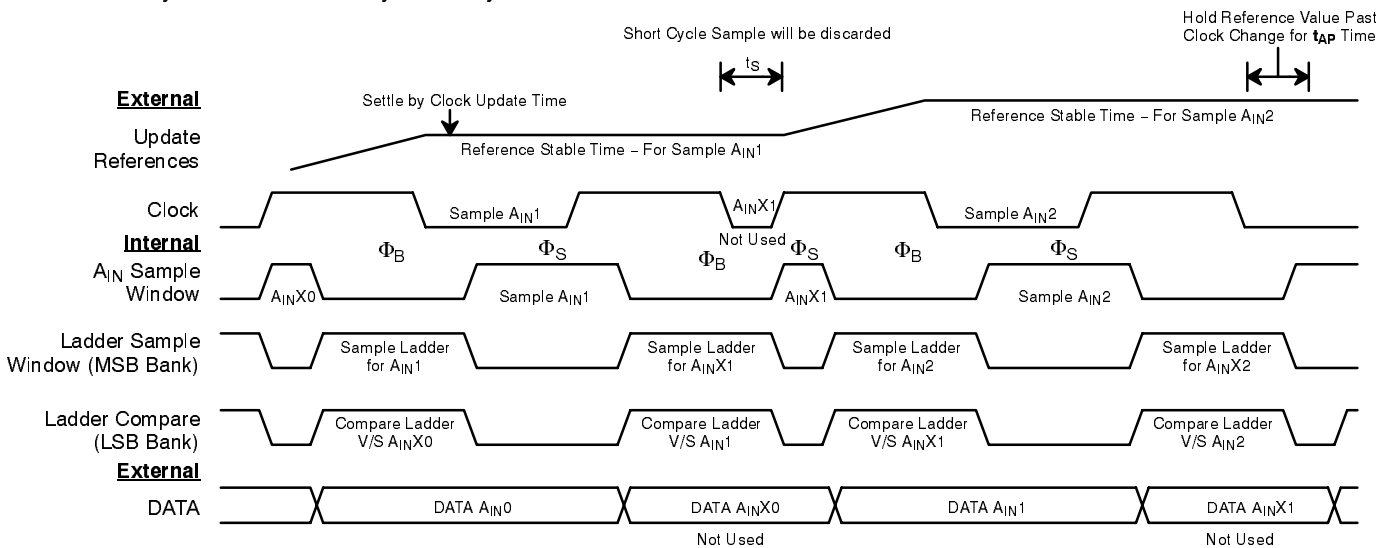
Short Cycle Sample will be discarded

$t_S$

Hold Reference Value Past Clock Change for $\mathbf{t_{AP}}$ Time

External

Update References

Settle by Clock Update Time

Reference Stable Time – For Sample $A_{IN}1$

Reference Stable Time – For Sample $A_{IN}2$

Clock

Sample $A_{IN}1$

$A_{IN}X1$

Not Used

Sample $A_{IN}2$

Internal

$\Phi_B$ $\Phi_S$ $\Phi_B$ $\Phi_S$ $\Phi_B$ $\Phi_S$

$A_{IN}$ Sample Window

$A_{IN}X0$

Sample $A_{IN}1$

$A_{IN}X1$

Sample $A_{IN}2$

Ladder Sample Window (MSB Bank)

Sample Ladder for $A_{IN}1$

Sample Ladder for $A_{IN}X1$

Sample Ladder for $A_{IN}2$

Sample Ladder for $A_{IN}X2$

Ladder Compare (LSB Bank)

Compare Ladder V/S $A_{IN}X0$

Compare Ladder V/S $A_{IN}1$

Compare Ladder V/S $A_{IN}X1$

Compare Ladder V/S $A_{IN}2$

External

DATA

DATA $A_{IN}0$

DATA $A_{IN}X0$

Not Used

DATA $A_{IN}1$

DATA $A_{IN}X1$

Not Used